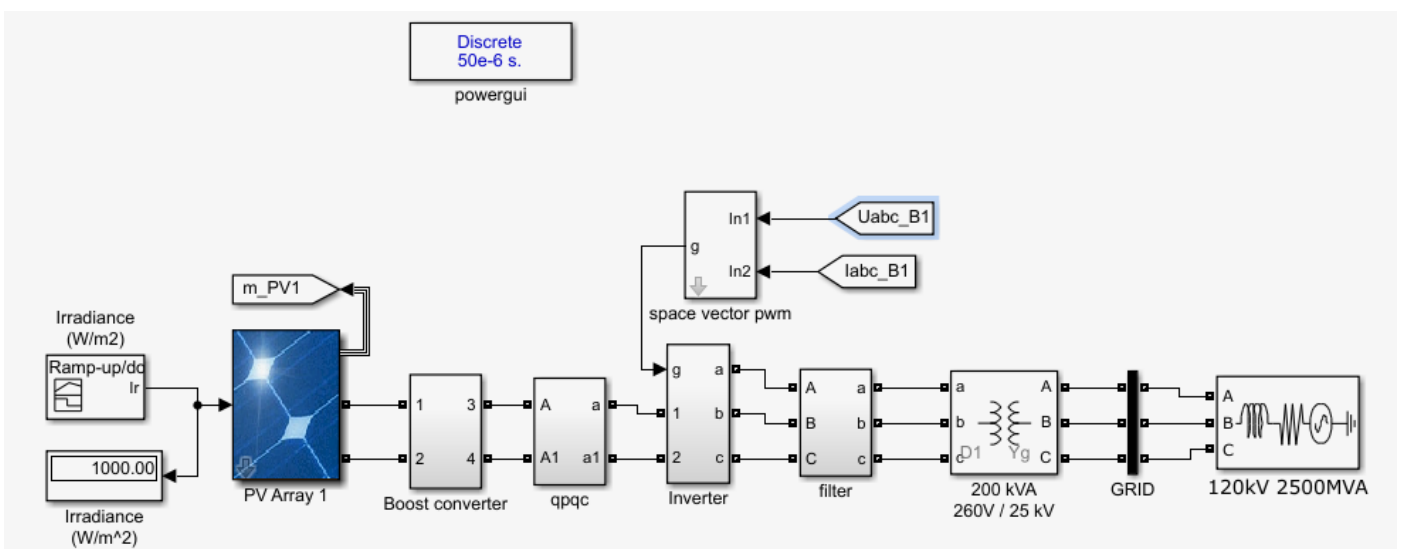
Discrete
50e-6 s.
powergui

In1
In2
g
space vector pwm
Uabc_B1
Iabc_B1

m_PV1

Irradiance
(W/m2)
Ramp-up/do
Ir

1000.00
Irradiance
(W/m^2)

PV Array 1

1
2
3
4
Boost converter

A
A1
a
a1
qpqc

g
1
2
a
b
c
Inverter

A
B
C
a
b
c
filter

a
b
c
A
B
C
D1
Yg
200 kVA
260V / 25 kV

GRID

A
B
C
120kV 2500MVA